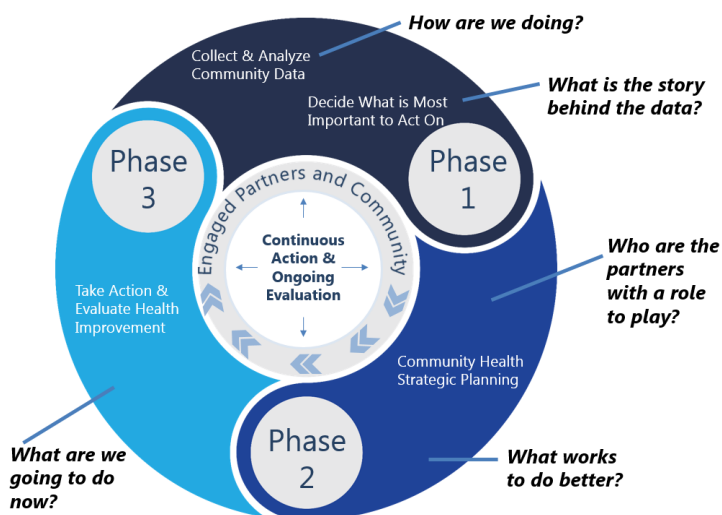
How are we doing?

Collect & Analyze Community Data

What is the story behind the data?

Decide What is Most Important to Act On

Phase 1

Phase 3

Engaged Partners and Community

Continuous Action & Ongoing Evaluation

Who are the partners with a role to play?

Take Action & Evaluate Health Improvement

Community Health Strategic Planning

Phase 2

What are we going to do now?

What works to do better?